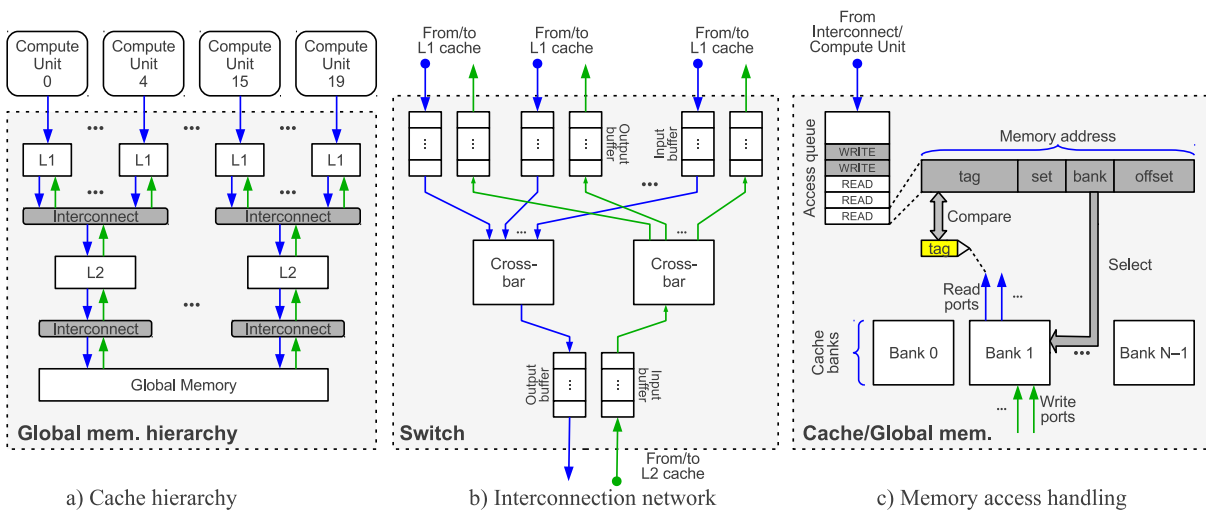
Compute Unit 0

Compute Unit 4

Compute Unit 15

Compute Unit 19

...

...

...

L1

L1

L1

L1

...

...

Interconnect

Interconnect

L2

L2

...

Interconnect

Interconnect

Global Memory

Global mem. hierarchy

a) Cache hierarchy

From/to L1 cache

From/to L1 cache

From/to L1 cache

Output buffer

Input buffer

...

Cross-bar

Cross-bar

...

...

Output buffer

Input buffer

Switch

From/to L2 cache

b) Interconnection network

From Interconnect/ Compute Unit

Access queue

WRITE

WRITE

READ

READ

READ

Memory address

tag

set

bank

offset

Compare

tag

Select

Read ports

...

Cache banks

Bank 0

Bank 1

...

Bank N–1

...

Write ports

Cache/Global mem.

c) Memory access handling